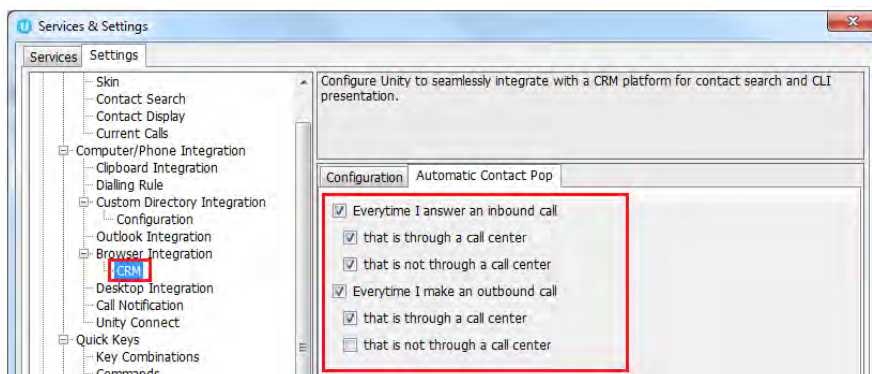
Services & Settings

Services Settings

Skin
Contact Search
Contact Display
Current Calls
Computer/Phone Integration
Clipboard Integration
Dialling Rule
Custom Directory Integration
Configuration
Outlook Integration
Browser Integration
CRM
Desktop Integration
Call Notification
Unity Connect
Quick Keys
Key Combinations
Commands

Configure Unity to seamlessly integrate with a CRM platform for contact search and CLI presentation.

Configuration Automatic Contact Pop

Everytime I answer an inbound call
that is through a call center
that is not through a call center
Everytime I make an outbound call
that is through a call center
that is not through a call center